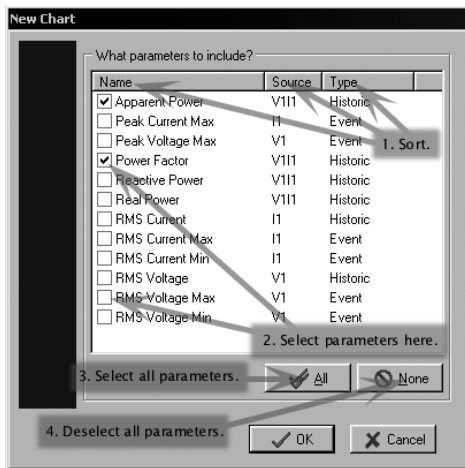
New Chart

What parameters to include?

| Name | Source | Type |
|---|---|---|
| Apparent Power | V1I1 | Historic |
| Peak Current Max | I1 | Event |
| Peak Voltage Max | V1 | Event |
| Power Factor | V1I1 | Historic |
| Reactive Power | V1I1 | Historic |
| Real Power | V1I1 | Historic |
| RMS Current | I1 | Historic |
| RMS Current Max | I1 | Event |
| RMS Current Min | I1 | Event |
| RMS Voltage | V1 | Historic |
| RMS Voltage Max | V1 | Event |
| RMS Voltage Min | V1 | Event |

1. Sort.

2. Select parameters here.

3. Select all parameters.

All

None

4. Deselect all parameters.

OK

Cancel